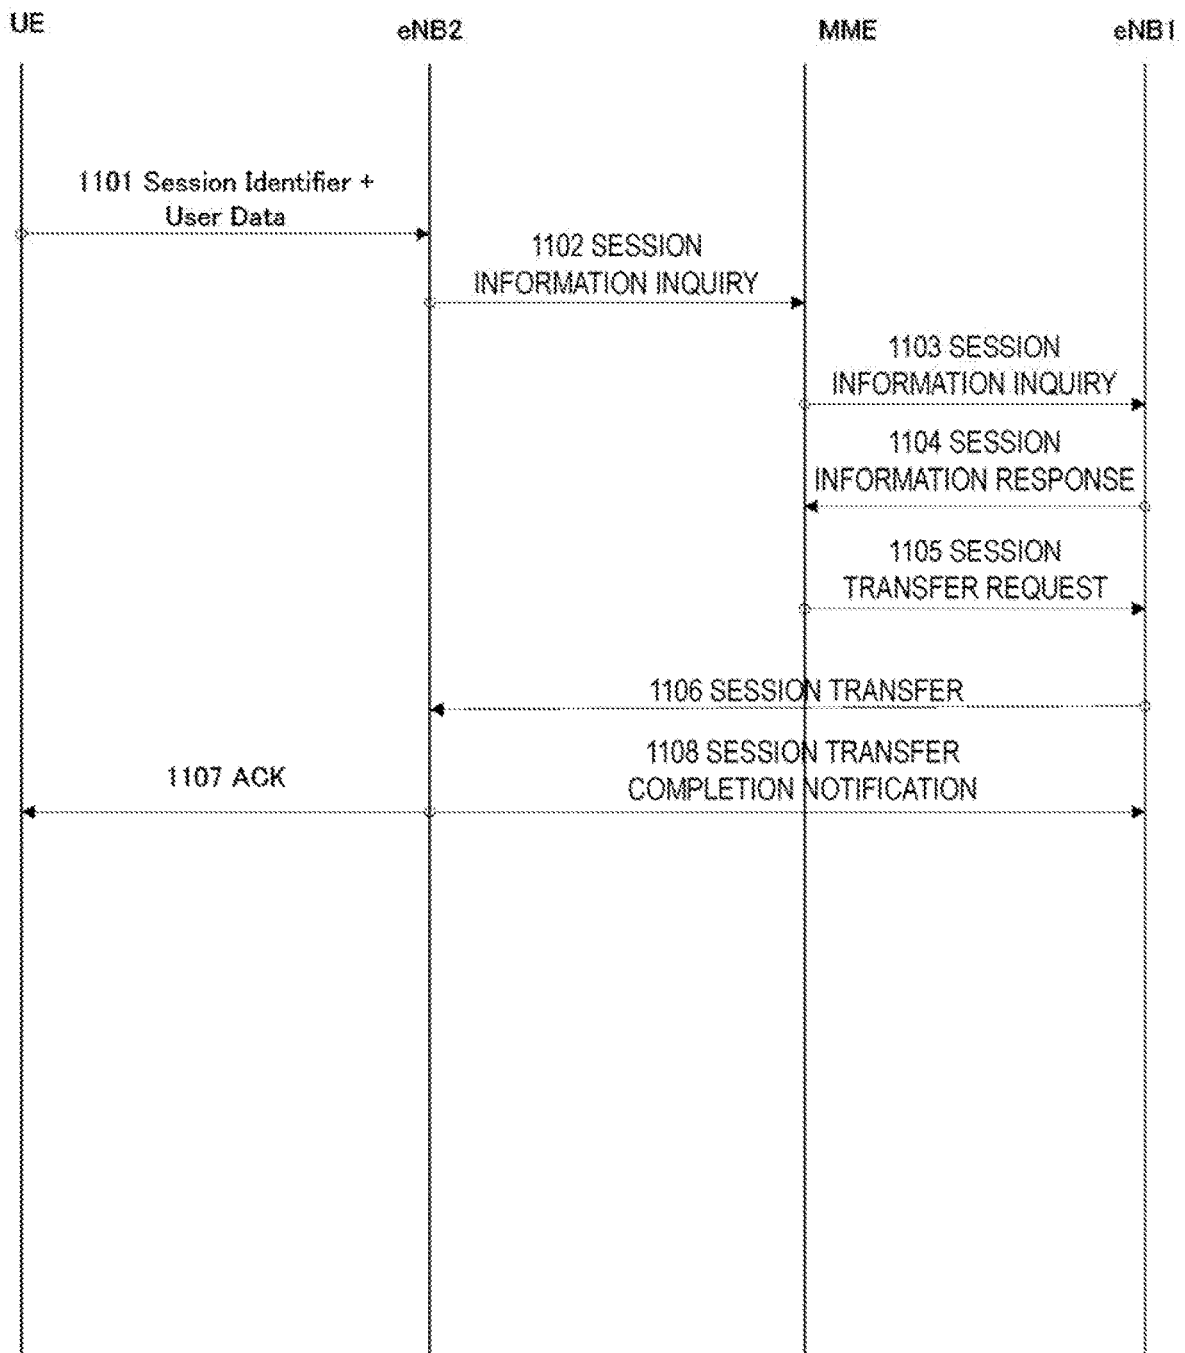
UE

eNB2

MME

eNB1

1101 Session Identifier + User Data

1102 SESSION INFORMATION INQUIRY

1103 SESSION INFORMATION INQUIRY

1104 SESSION INFORMATION RESPONSE

1105 SESSION TRANSFER REQUEST

1106 SESSION TRANSFER

1108 SESSION TRANSFER COMPLETION NOTIFICATION

1107 ACK